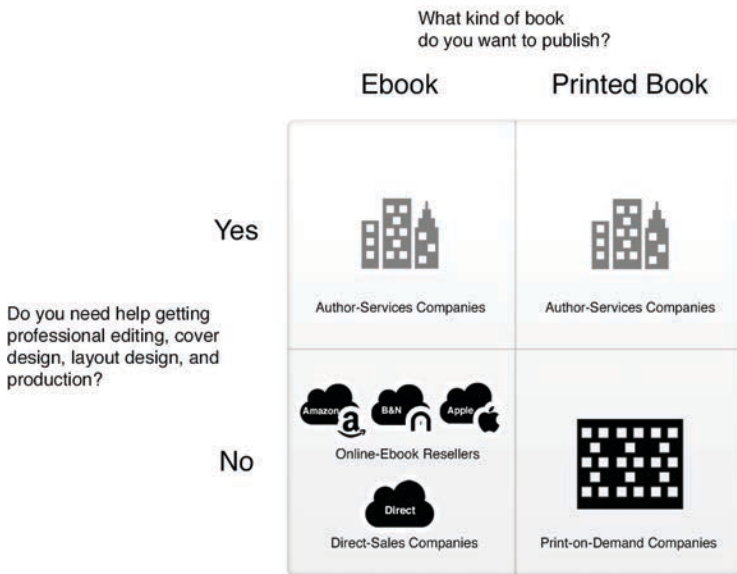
What kind of book do you want to publish?

| | Ebook | Printed Book |
|---|---|---|
| Yes | Author-Services Companies | Author-Services Companies |
| No | Amazon B&N Apple Online-Ebook Resellers Direct Direct-Sales Companies | Print-on-Demand Companies |

Do you need help getting professional editing, cover design, layout design, and production?